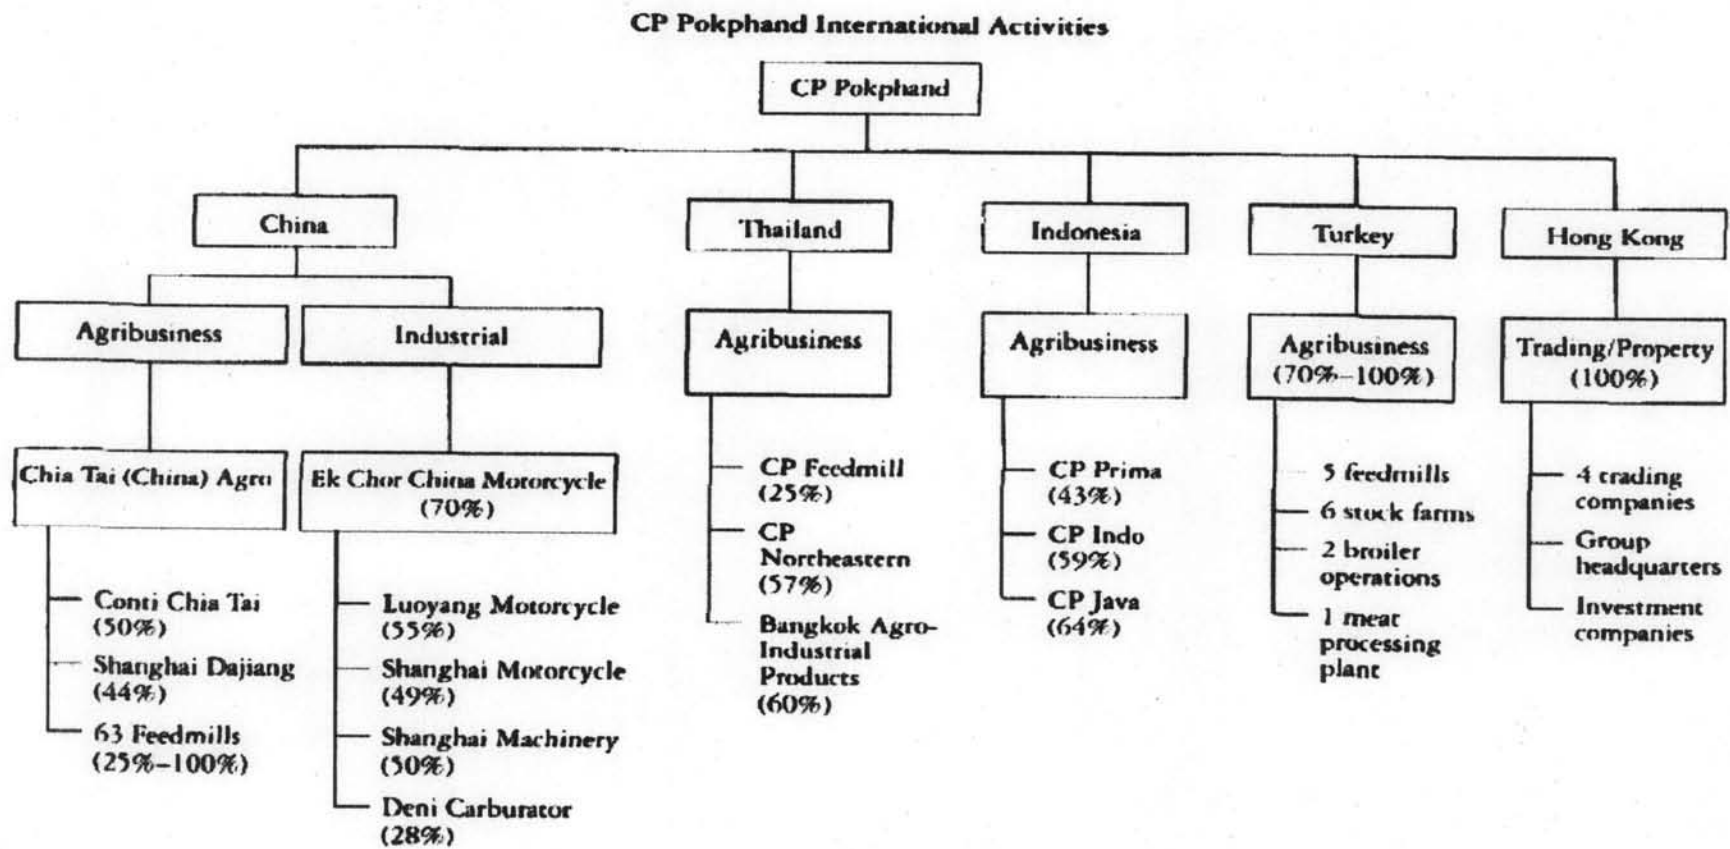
CP Pokphand International Activities

CP Pokphand

China

Agribusiness

Chia Tai (China) Agro

Conti Chia Tai (50%)

Shanghai Dajiang (44%)

63 Feedmills (25%–100%)

Industrial

Ek Chor China Motorcycle (70%)

Luoyang Motorcycle (55%)

Shanghai Motorcycle (49%)

Shanghai Machinery (50%)

Deni Carburator (28%)

Thailand

Agribusiness

CP Feedmill (25%)

CP Northeastern (57%)

Bangkok Agro-Industrial Products (60%)

Indonesia

Agribusiness

CP Prima (43%)

CP Indo (59%)

CP Java (64%)

Turkey

Agribusiness (70%–100%)

5 feedmills

6 stock farms

2 broiler operations

1 meat processing plant

Hong Kong

Trading/Property (100%)

4 trading companies

Group headquarters

Investment companies